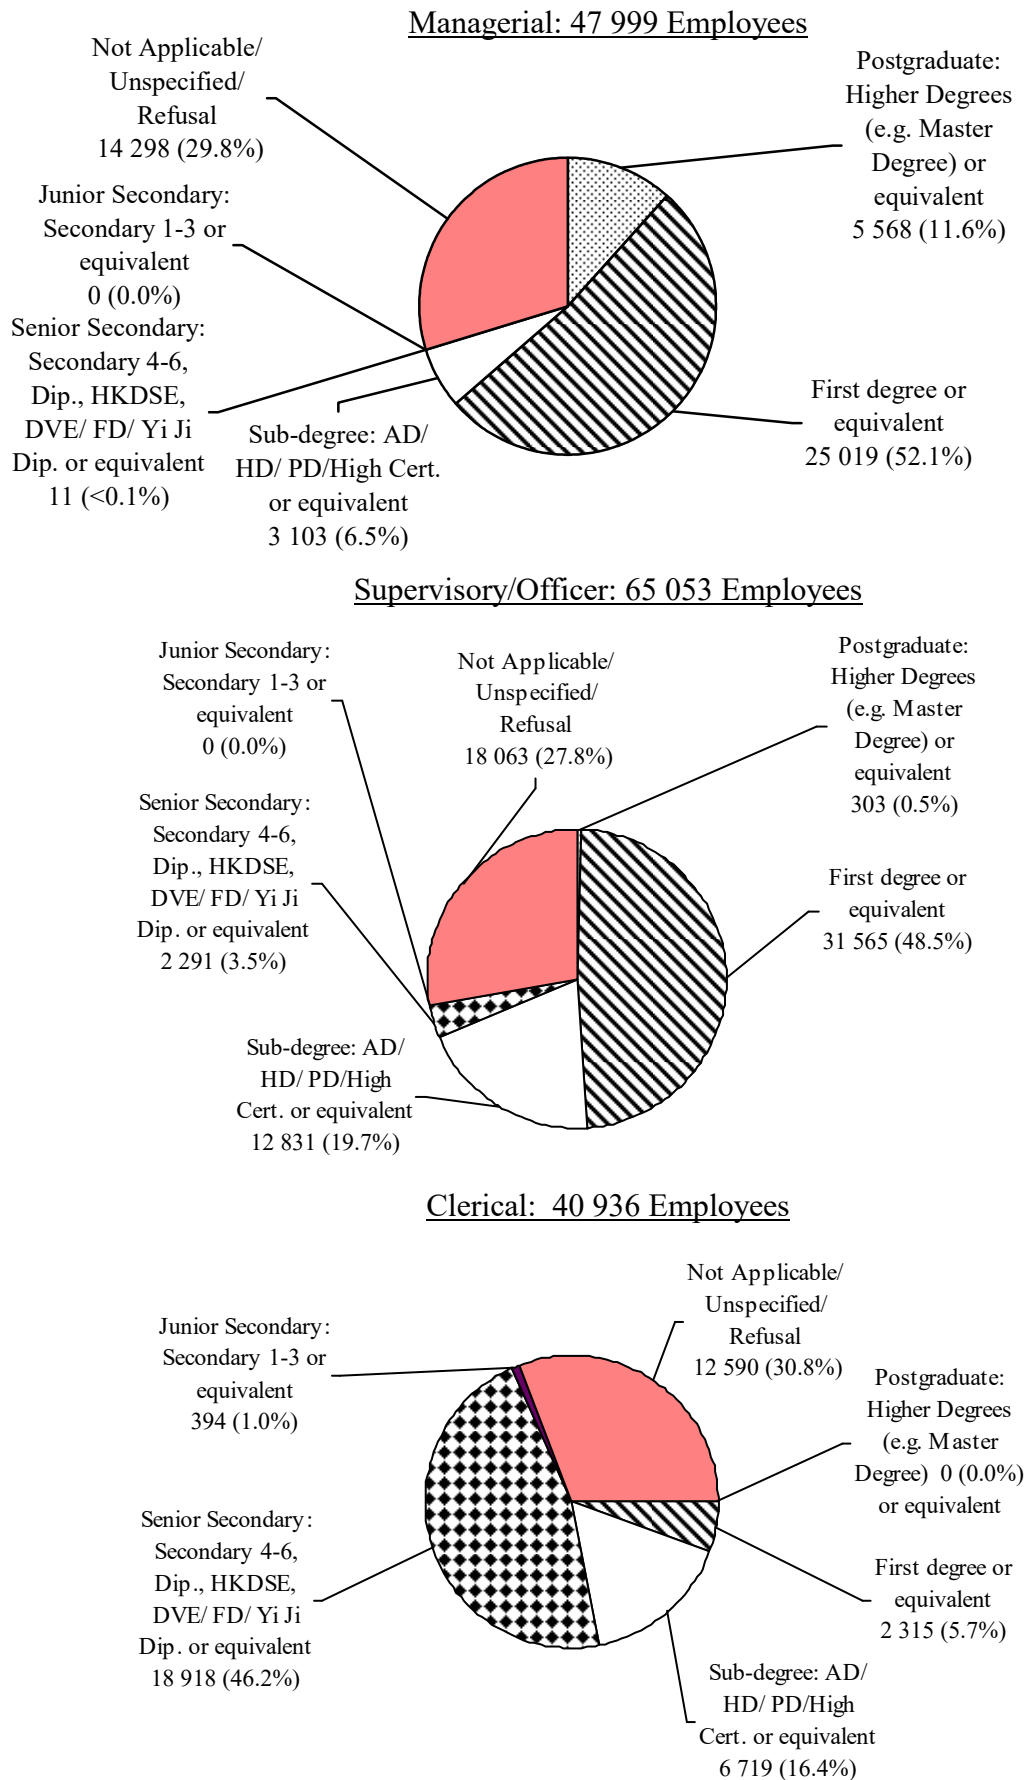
Managerial: 47 999 Employees

Not Applicable/ Unspecified/ Refusal 14 298 (29.8%)

Postgraduate: Higher Degrees (e.g. Master Degree) or equivalent 5 568 (11.6%)

Junior Secondary: Secondary 1-3 or equivalent 0 (0.0%)

Senior Secondary: Secondary 4-6, Dip., HKDSE, DVE/ FD/ Yi Ji Dip. or equivalent 11 (<0.1%)

Sub-degree: AD/ HD/ PD/High Cert. or equivalent 3 103 (6.5%)

First degree or equivalent 25 019 (52.1%)

Supervisory/Officer: 65 053 Employees

Junior Secondary: Secondary 1-3 or equivalent 0 (0.0%)

Not Applicable/ Unspecified/ Refusal 18 063 (27.8%)

Postgraduate: Higher Degrees (e.g. Master Degree) or equivalent 303 (0.5%)

Senior Secondary: Secondary 4-6, Dip., HKDSE, DVE/ FD/ Yi Ji Dip. or equivalent 2 291 (3.5%)

First degree or equivalent 31 565 (48.5%)

Sub-degree: AD/ HD/ PD/High Cert. or equivalent 12 831 (19.7%)

Clerical: 40 936 Employees

Not Applicable/ Unspecified/ Refusal 12 590 (30.8%)

Junior Secondary: Secondary 1-3 or equivalent 394 (1.0%)

Postgraduate: Higher Degrees (e.g. Master Degree) 0 (0.0%) or equivalent

Senior Secondary: Secondary 4-6, Dip., HKDSE, DVE/ FD/ Yi Ji Dip. or equivalent 18 918 (46.2%)

First degree or equivalent 2 315 (5.7%)

Sub-degree: AD/ HD/ PD/High Cert. or equivalent 6 719 (16.4%)